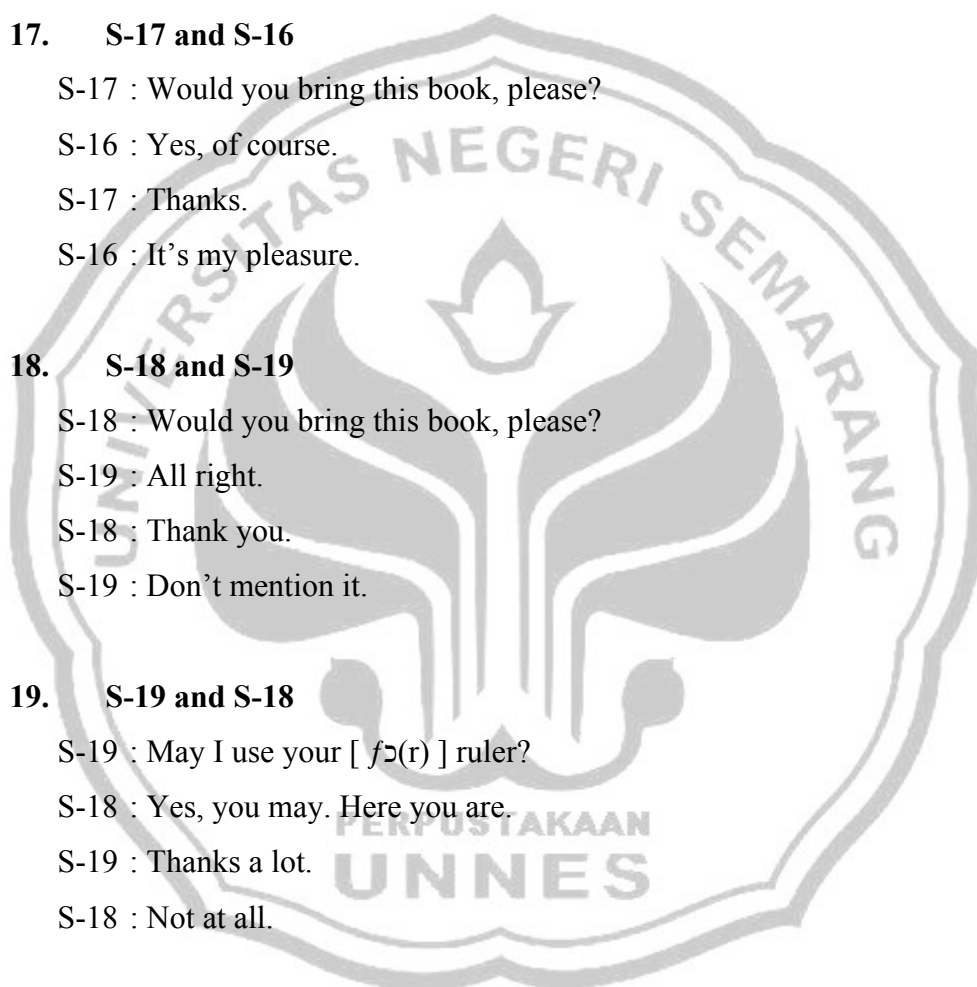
**17. S-17 and S-16**

S-17 : Would you bring this book, please?

S-16 : Yes, of course.

S-17 : Thanks.

S-16 : It's my pleasure.

**18. S-18 and S-19**

S-18 : Would you bring this book, please?

S-19 : All right.

S-18 : Thank you.

S-19 : Don't mention it.

**19. S-19 and S-18**

S-19 : May I use your [ ʃɔ(r) ] ruler?

S-18 : Yes, you may. Here you are.

S-19 : Thanks a lot.

S-18 : Not at all.

UNIVERSITAS NEGERI SEMARANG

PERPUSTAKAAN

UNNES